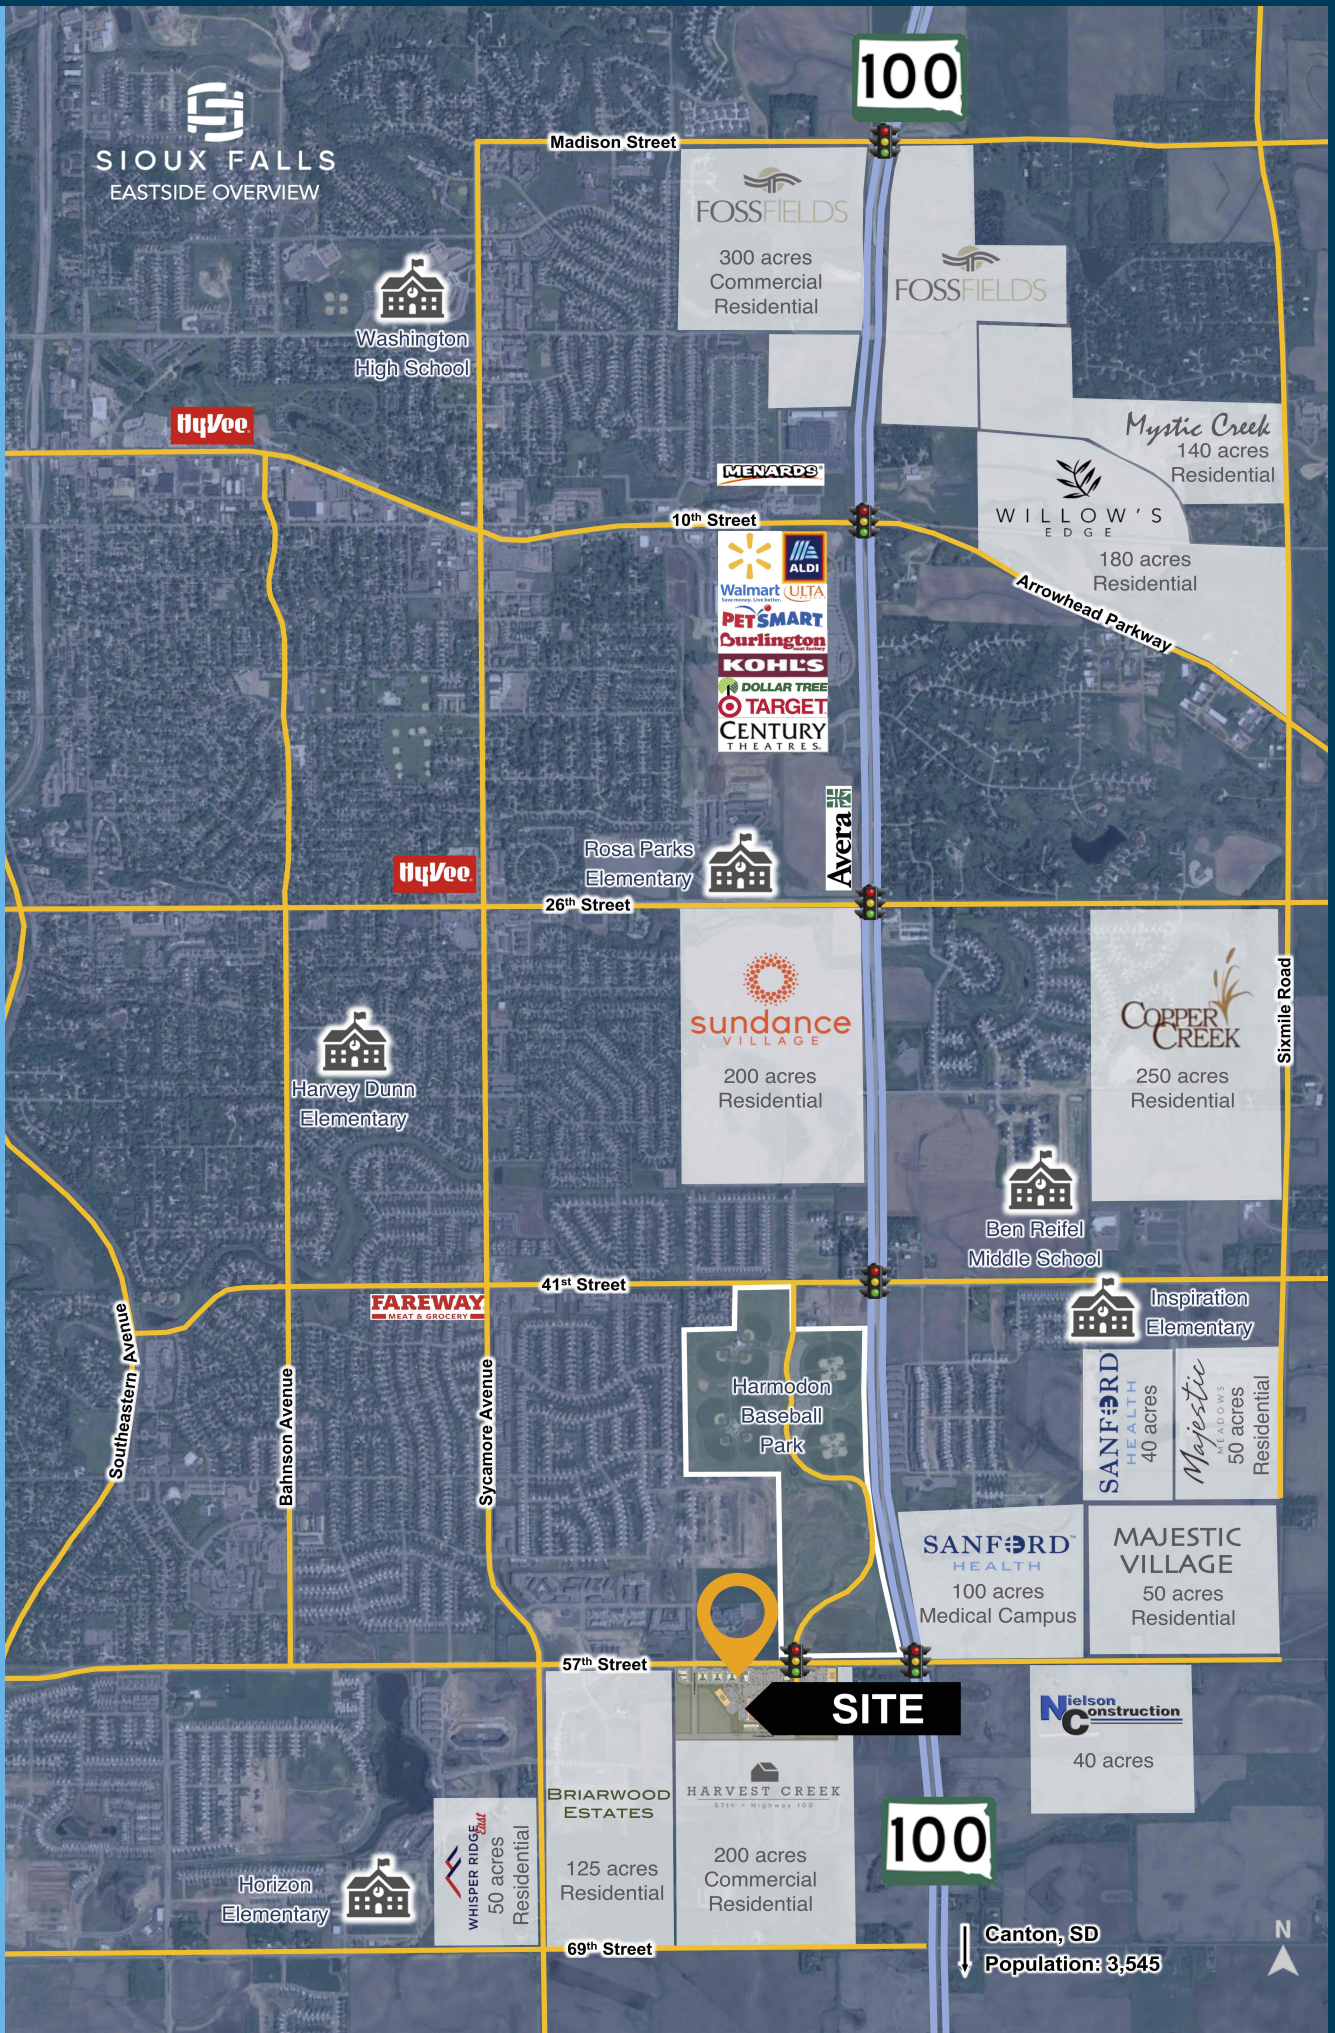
SIOUX FALLS
EASTSIDE OVERVIEW

100

Madison Street

FOSSFIELDS
300 acres
Commercial
Residential

FOSSFIELDS

Washington High School

HyVee

Mystic Creek
140 acres
Residential

MENARDS

10th Street

WILLOW'S EDGE
180 acres
Residential

Arrowhead Parkway

ALDI
Walmart
ULTA
PETSMART
Burlington
KOHL'S
DOLLAR TREE
TARGET
CENTURY THEATRES

Avera

Rosa Parks Elementary

HyVee

26th Street

sundance VILLAGE
200 acres
Residential

COPPER CREEK
250 acres
Residential

Sixmile Road

Harvey Dunn Elementary

Ben Reifel Middle School

41st Street

FAREWAY MEAT & GROCERY

Inspiration Elementary

Harmodon Baseball Park

SANFORD HEALTH
40 acres

Majestic MEADOWS
50 acres
Residential

Southeastern Avenue

Bahnson Avenue

Sycamore Avenue

SANFORD HEALTH
100 acres
Medical Campus

MAJESTIC VILLAGE
50 acres
Residential

57th Street

SITE

Nielson Construction
40 acres

BRIARWOOD ESTATES
125 acres
Residential

HARVEST CREEK
57th • Highway 100
200 acres
Commercial
Residential

100

WHISPER RIDGE East
50 acres
Residential

Horizon Elementary

69th Street

Canton, SD
Population: 3,545

N